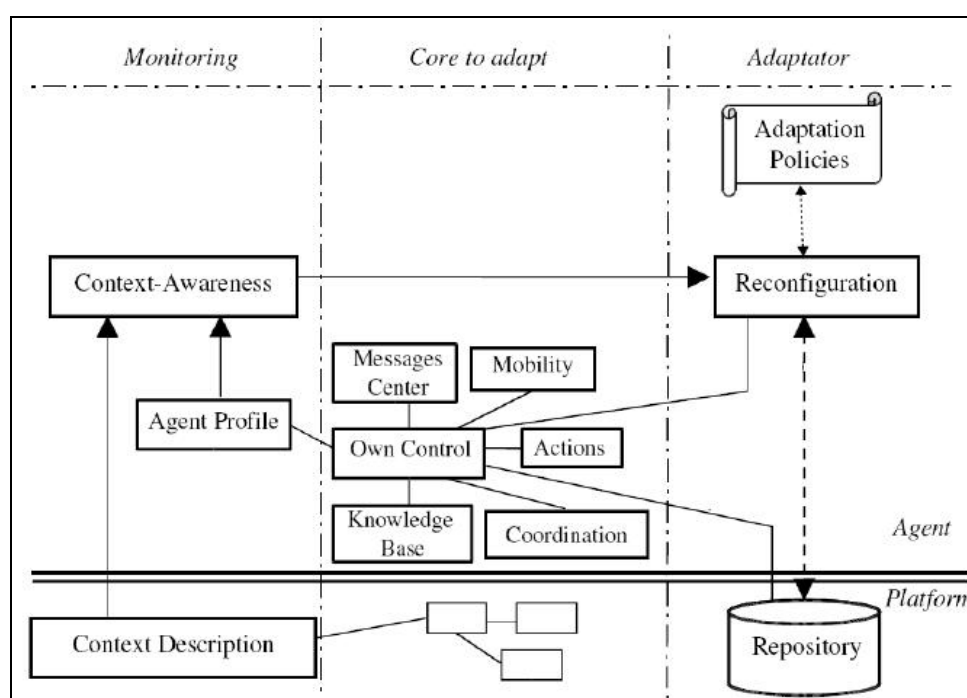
Monitoring

Core to adapt

Adaptator

Adaptation Policies

Context-Awareness

Reconfiguration

Messages Center

Mobility

Agent Profile

Own Control

Actions

Knowledge Base

Coordination

Agent

Platform

Context Description

Repository